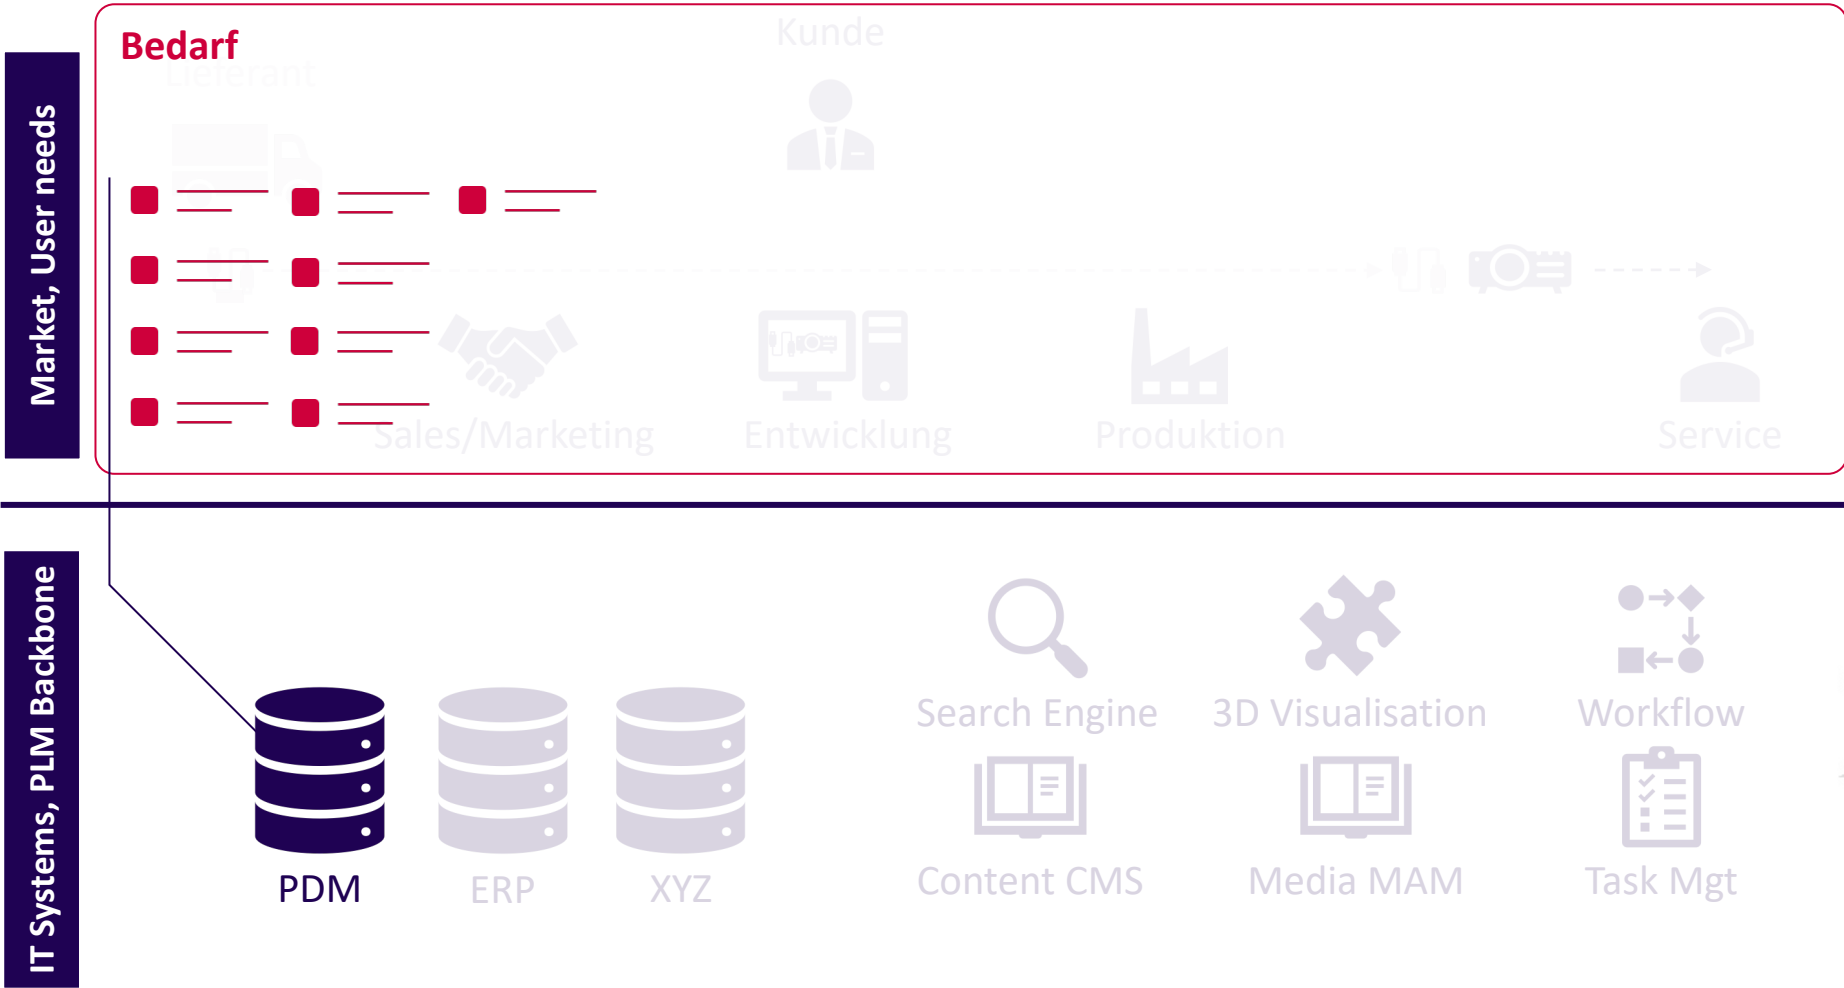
Market, User needs

Bedarf

Kunde

Lieferant

Sales/Marketing

Entwicklung

Produktion

Service

IT Systems, PLM Backbone

PDM

ERP

XYZ

Search Engine

3D Visualisation

Workflow

Content CMS

Media MAM

Task Mgt